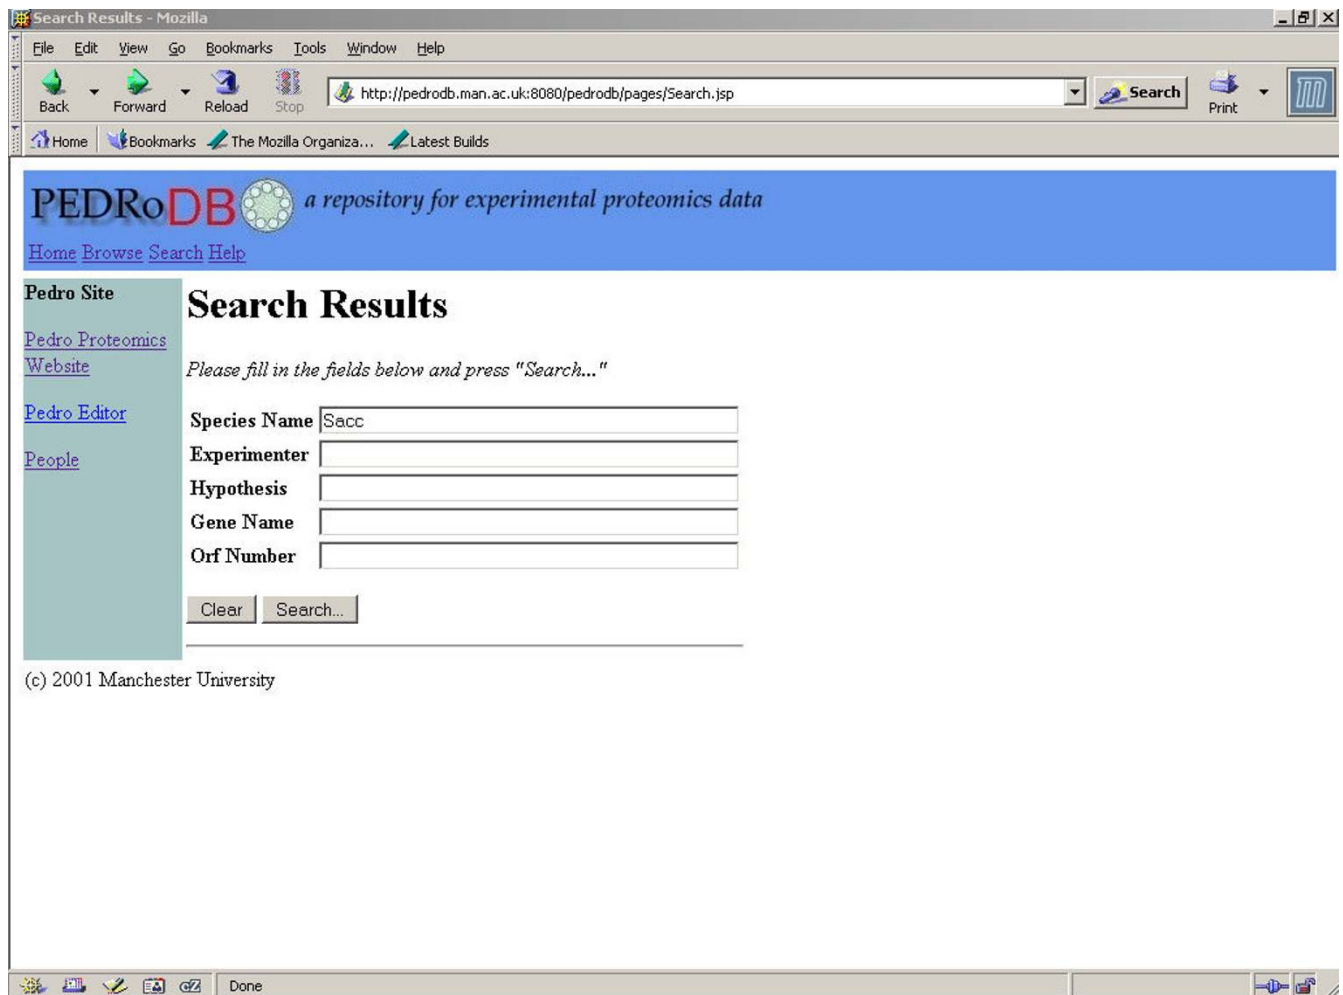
Search Results - Mozilla

File Edit View Go Bookmarks Tools Window Help

Back Forward Reload Stop http://pedrodb.man.ac.uk:8080/pedrodb/pages/Search.jsp Search Print

Home Bookmarks The Mozilla Organiza... Latest Builds

PEDRoDB a repository for experimental proteomics data

Home Browse Search Help

Pedro Site

Pedro Proteomics Website

Pedro Editor

People

Search Results

Please fill in the fields below and press "Search..."

| | |
|---|---|
| Species Name | Sacc |
| Experimenter | |
| Hypothesis | |
| Gene Name | |
| Orf Number | |

Clear Search...

(c) 2001 Manchester University

Done